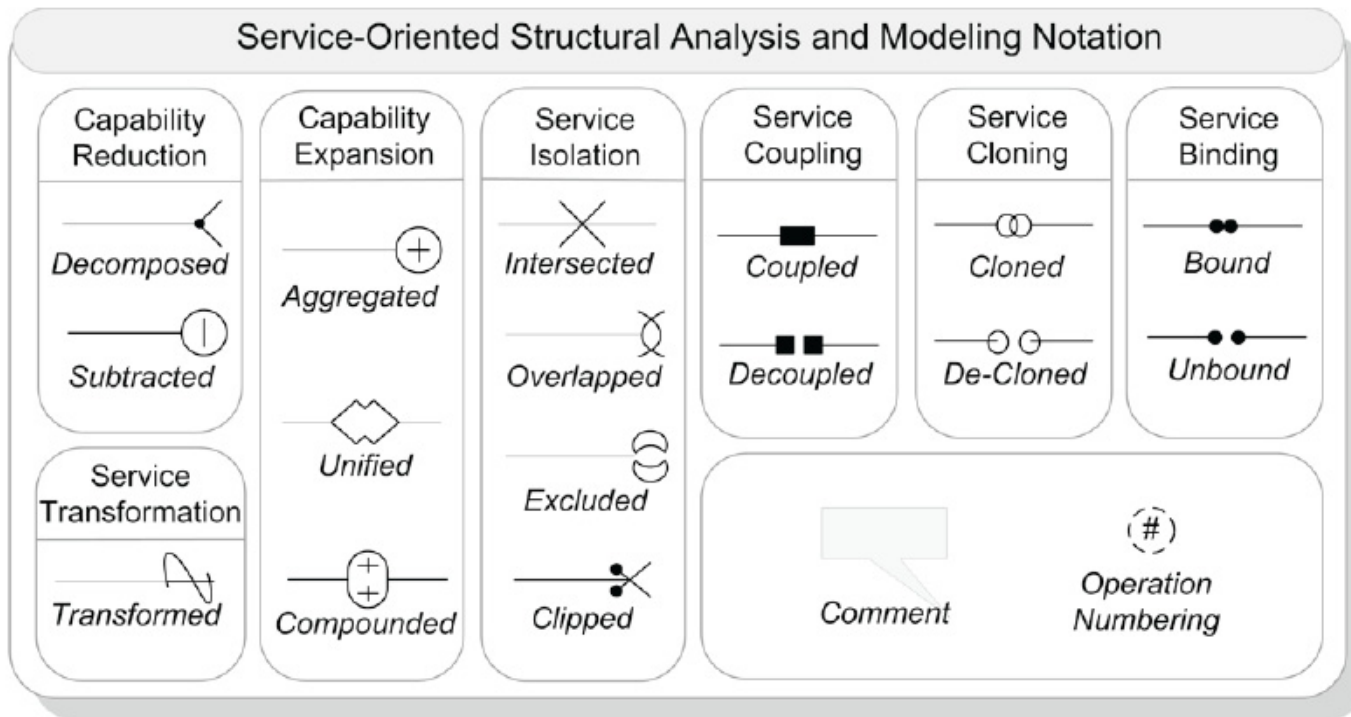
Service-Oriented Structural Analysis and Modeling Notation

Capability Reduction

Decomposed

Subtracted

Service Transformation

Transformed

Capability Expansion

Aggregated

Unified

Compounded

Service Isolation

Intersected

Overlapped

Excluded

Clipped

Service Coupling

Coupled

Decoupled

Service Cloning

Cloned

De-Cloned

Service Binding

Bound

Unbound

Comment

#

Operation Numbering